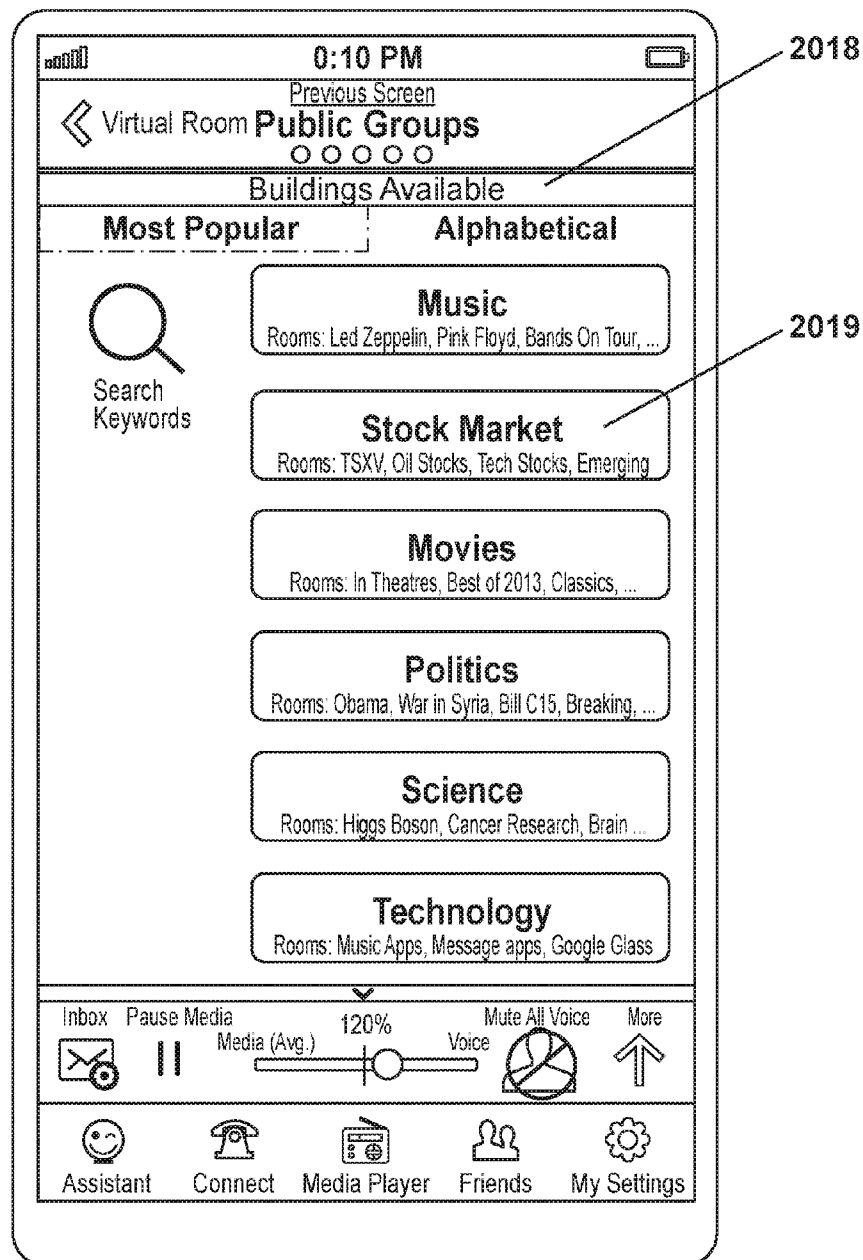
0:10 PM

2018

Previous Screen

Virtual Room Public Groups

Buildings Available

Most Popular

Alphabetical

Search Keywords

Music
Rooms: Led Zeppelin, Pink Floyd, Bands On Tour, ...

2019

Stock Market
Rooms: TSXV, Oil Stocks, Tech Stocks, Emerging

Movies
Rooms: In Theatres, Best of 2013, Classics, ...

Politics
Rooms: Obama, War in Syria, Bill C15, Breaking, ...

Science
Rooms: Higgs Boson, Cancer Research, Brain ...

Technology
Rooms: Music Apps, Message apps, Google Glass

Inbox Pause Media

Media (Avg.) 120% Voice

Mute All Voice More

Assistant Connect Media Player Friends My Settings